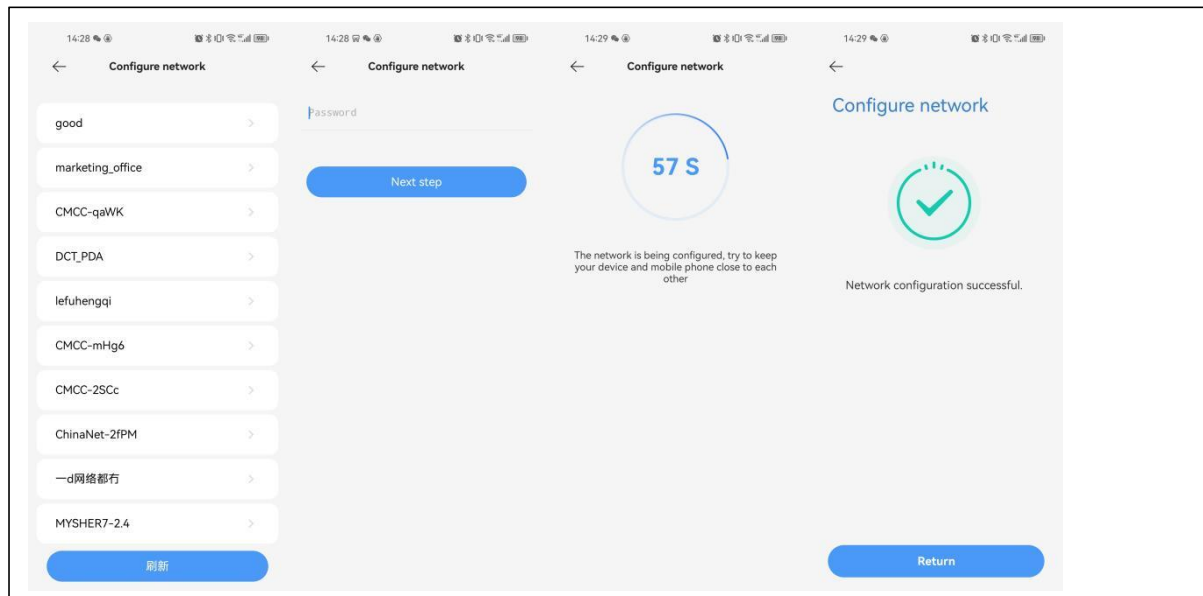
14:28

Configure network

good

marketing_office

CMCC-qaWK

DCT_PDA

lefuhengqi

CMCC-mHg6

CMCC-2SCc

ChinaNet-2fPM

一d网络都冇

MYSHER7-2.4

刷新

14:28

Configure network

Password

Next step

14:29

Configure network

57 S

The network is being configured, try to keep your device and mobile phone close to each other

14:29

Configure network

Network configuration successful.

Return